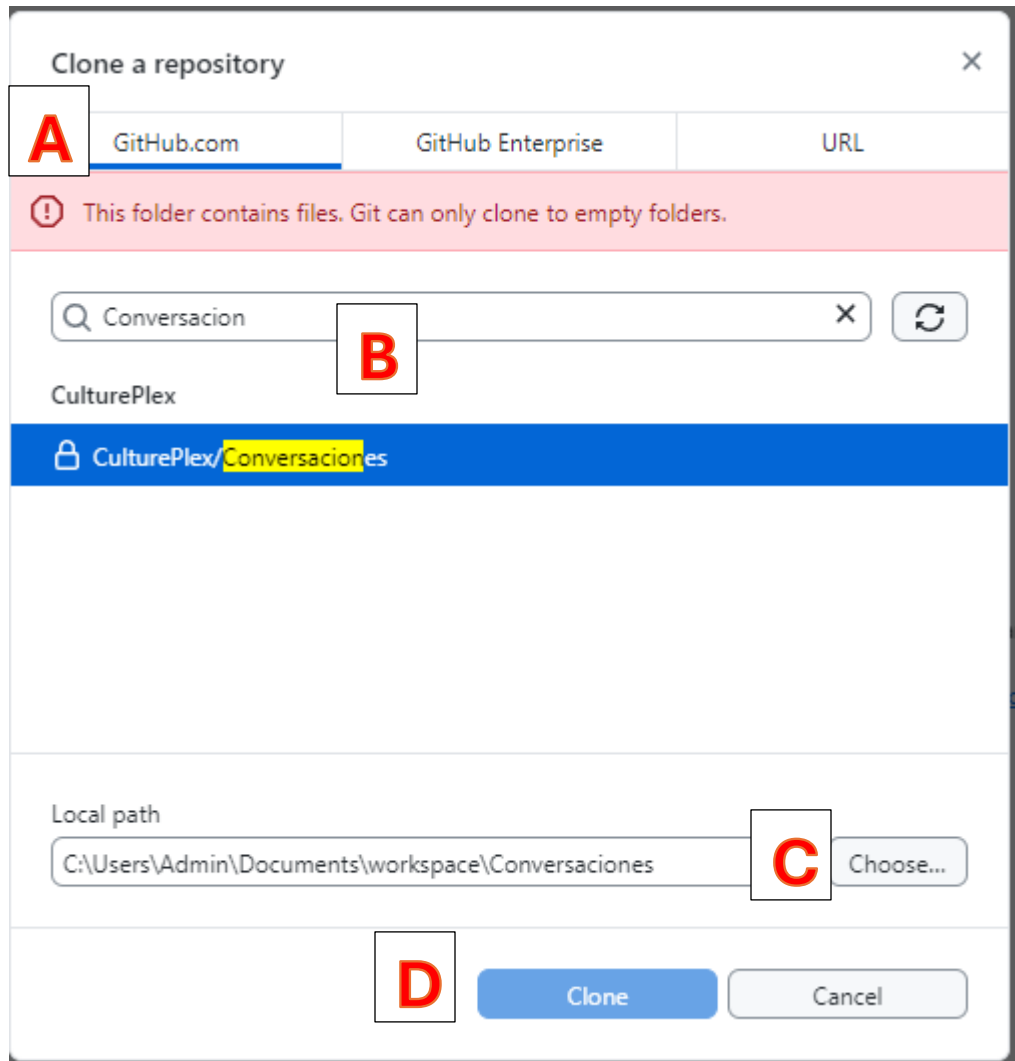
Clone a repository

×

A

GitHub.com

GitHub Enterprise

URL

This folder contains files. Git can only clone to empty folders.

Conversacion

×

B

CulturePlex

CulturePlex/Conversaciones

Local path

C:\Users\Admin\Documents\workspace\Conversaciones

C

Choose...

D

Clone

Cancel